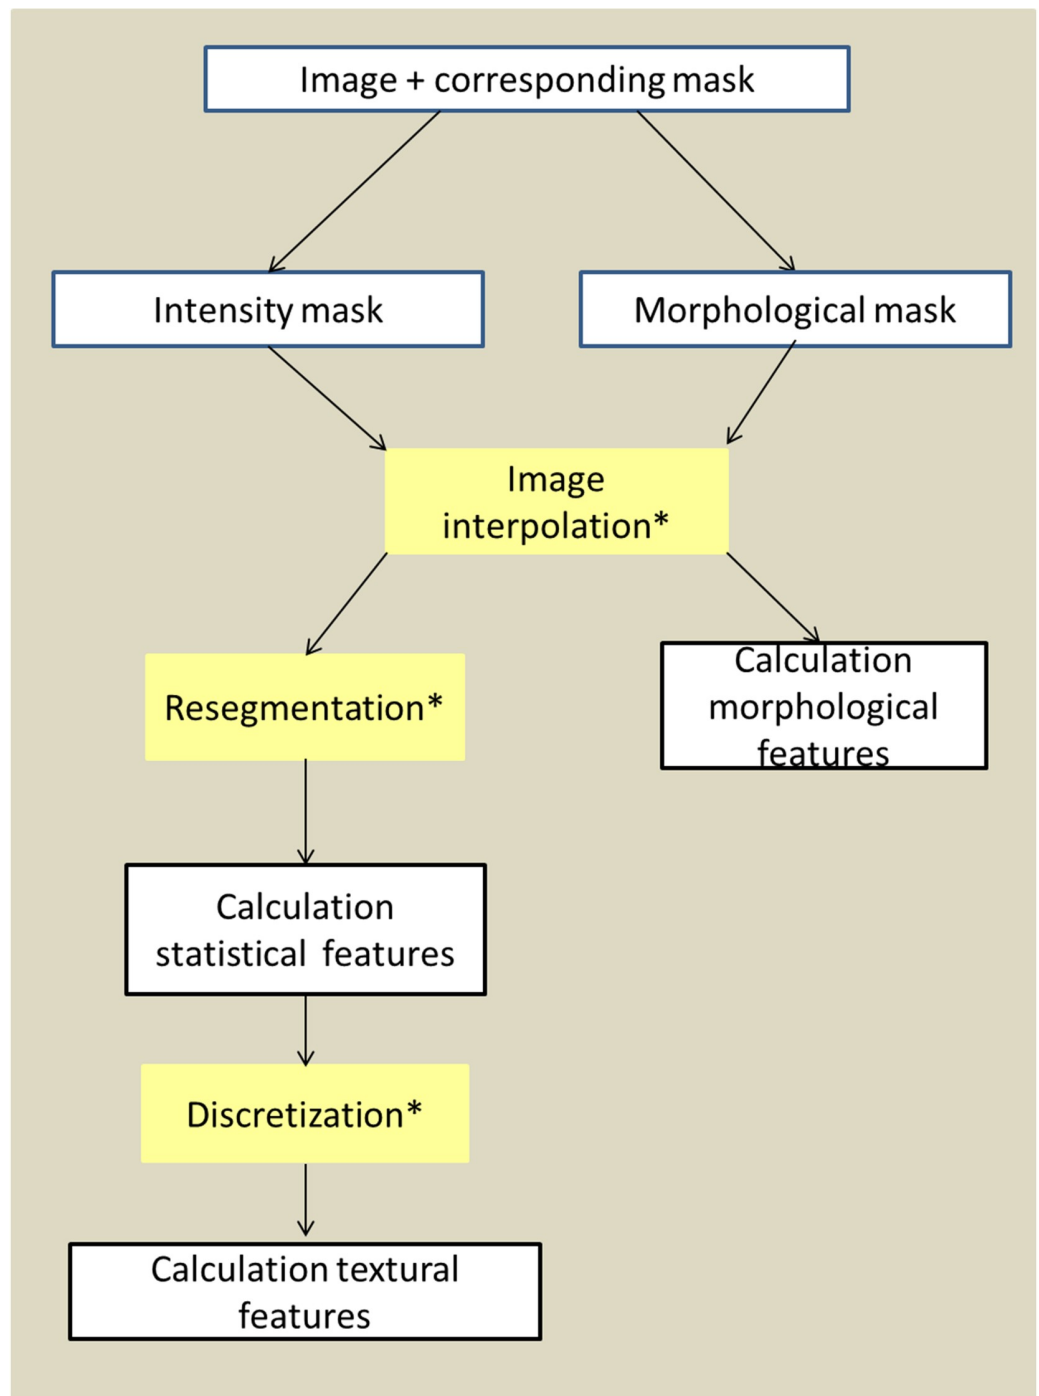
Image + corresponding mask

Intensity mask

Morphological mask

Image interpolation*

Resegmentation*

Calculation morphological features

Calculation statistical features

Discretization*

Calculation textural features